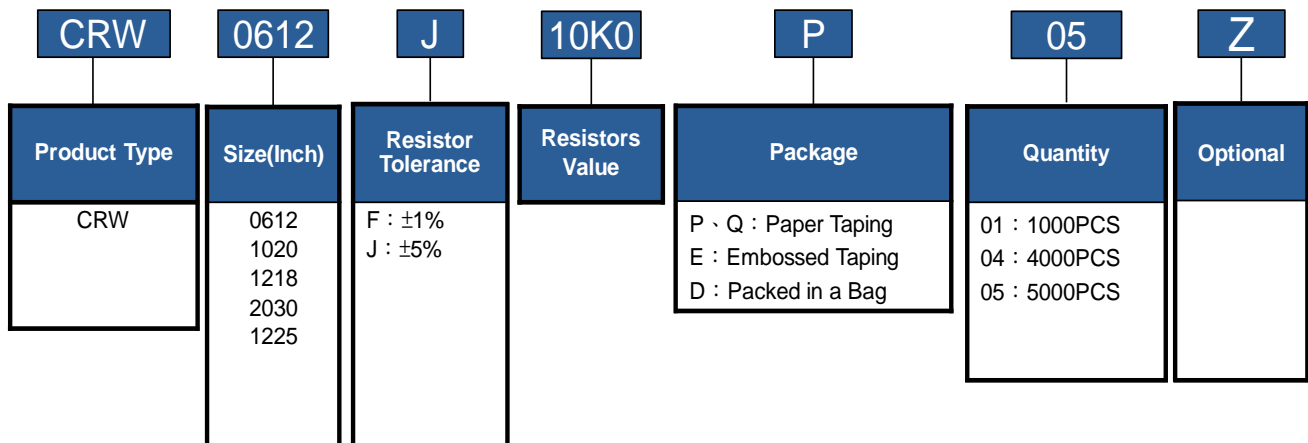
CRW

0612

J

10K0

P

05

Z

Product Type

CRW

Size(Inch)

0612
1020
1218
2030
1225

Resistor Tolerance

F：±1%
J：±5%

Resistors Value

Package

P、Q：Paper Taping
E：Embossed Taping
D：Packed in a Bag

Quantity

01：1000PCS
04：4000PCS
05：5000PCS

Optional